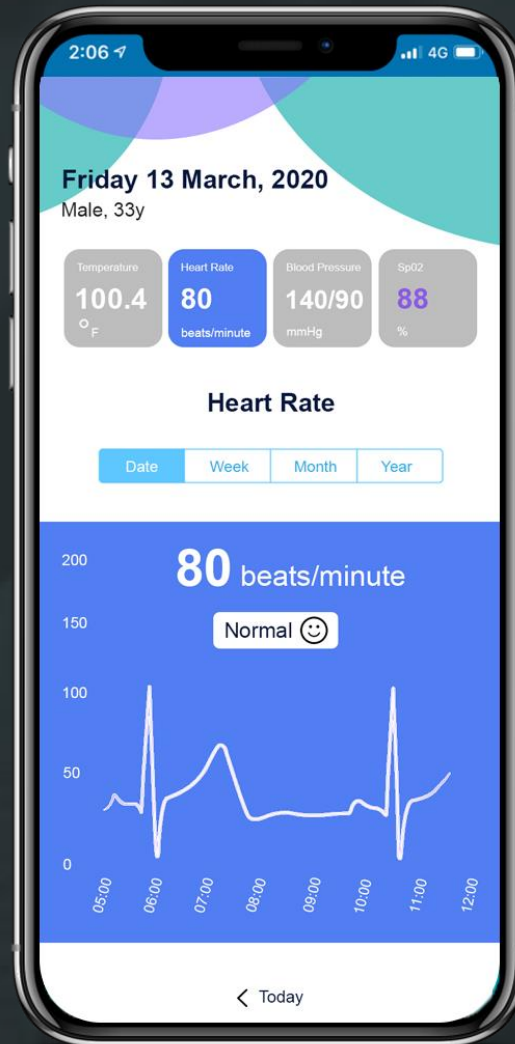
2:06 4G

Friday 13 March, 2020
Male, 33y

Temperature
100.4
°F

Heart Rate
80
beats/minute

Blood Pressure
140/90
mmHg

Sp02
88
%

Heart Rate

Date Week Month Year

200
150
100
50
0

80 beats/minute

Normal ☺

05:00 06:00 07:00 08:00 09:00 10:00 11:00 12:00

< Today